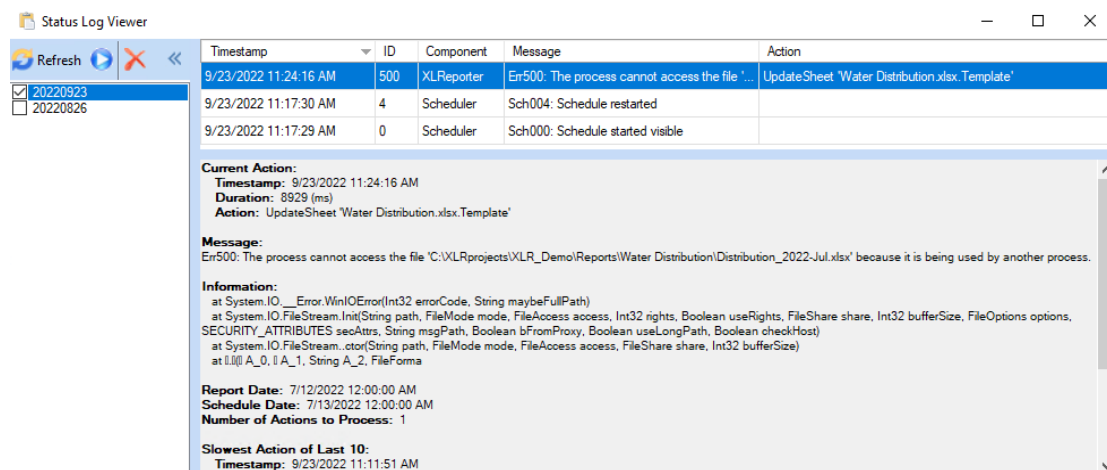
Status Log Viewer

Refresh

«

☑ 20220923
☐ 20220826

| Timestamp | ID | Component | Message | Action |
|---|---|---|---|---|
| 9/23/2022 11:24:16 AM | 500 | XLReporter | Err500: The process cannot access the file '... | UpdateSheet 'Water Distribution.xlsx.Template' |
| 9/23/2022 11:17:30 AM | 4 | Scheduler | Sch004: Schedule restarted | |
| 9/23/2022 11:17:29 AM | 0 | Scheduler | Sch000: Schedule started visible | |

Current Action:
Timestamp: 9/23/2022 11:24:16 AM
Duration: 8929 (ms)
Action: UpdateSheet 'Water Distribution.xlsx.Template'

Message:
Err500: The process cannot access the file 'C:\XLRprojects\XLR_Demo\Reports\Water Distribution\Distribution_2022-Jul.xlsx' because it is being used by another process.

Information:
at System.IO.__Error.WinIOError(Int32 errorCode, String maybeFullPath)
at System.IO.FileStream.Init(String path, FileMode mode, FileAccess access, Int32 rights, Boolean useRights, FileShare share, Int32 bufferSize, FileOptions options, SECURITY_ATTRIBUTES secAttrs, String msgPath, Boolean bFromProxy, Boolean useLongPath, Boolean checkHost)
at System.IO.FileStream..ctor(String path, FileMode mode, FileAccess access, FileShare share, Int32 bufferSize)
at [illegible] A_0, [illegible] A_1, String A_2, FileForma

Report Date: 7/12/2022 12:00:00 AM
Schedule Date: 7/13/2022 12:00:00 AM
Number of Actions to Process: 1

Slowest Action of Last 10:
Timestamp: 9/23/2022 11:11:51 AM